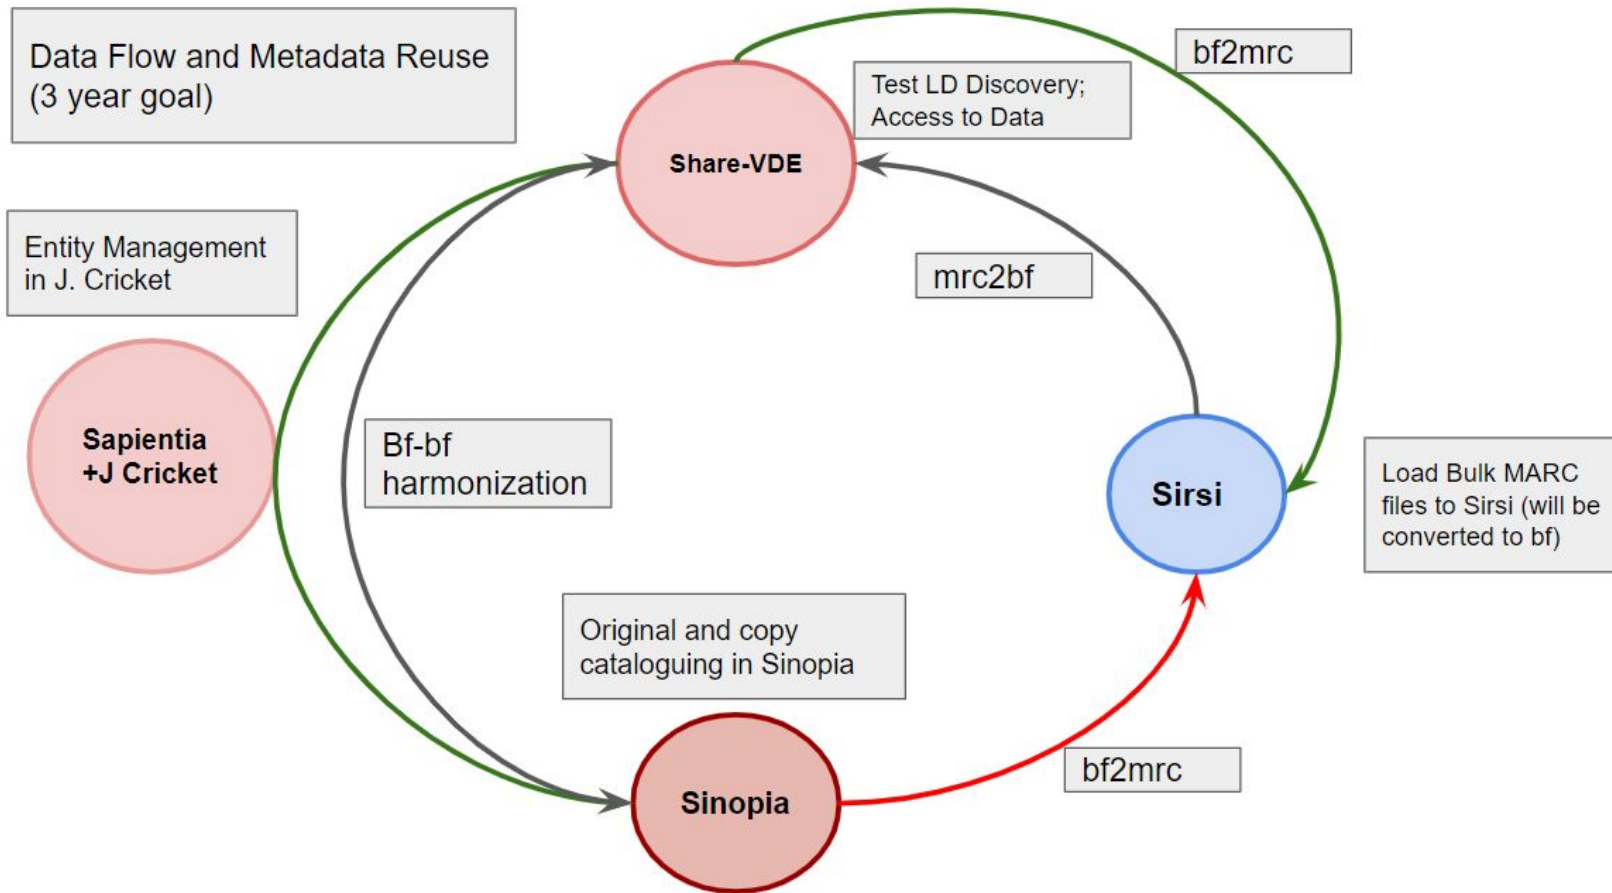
Data Flow and Metadata Reuse (3 year goal)

Share-VDE

Test LD Discovery; Access to Data

bf2mrc

Entity Management in J. Cricket

mrc2bf

Sapientia +J Cricket

Bf-bf harmonization

Sirsi

Load Bulk MARC files to Sirsi (will be converted to bf)

Original and copy cataloguing in Sinopia

bf2mrc

Sinopia